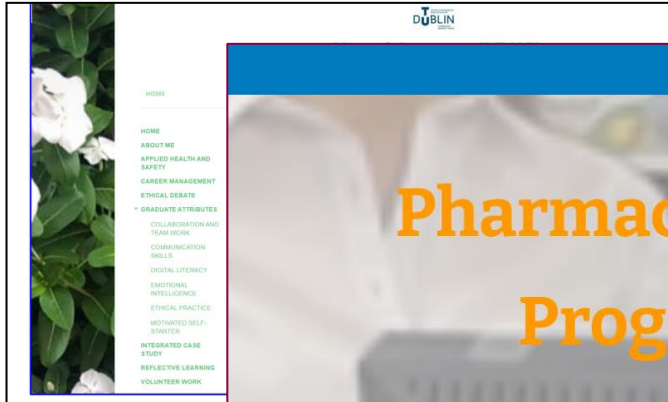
DUBLIN

HOME

HOME
ABOUT ME
APPLIED HEALTH AND SAFETY
CAREER MANAGEMENT
ETHICAL DEBATE
▾ GRADUATE ATTRIBUTES
COLLABORATION AND TEAM WORK
COMMUNICATION SKILLS
DIGITAL LITERACY
EMOTIONAL INTELLIGENCE
ETHICAL PRACTICE
MOTIVATED SELF-STARTER
INTEGRATED CASE STUDY
REFLECTIVE LEARNING
VOLUNTEER WORK

Pharmac

Prog